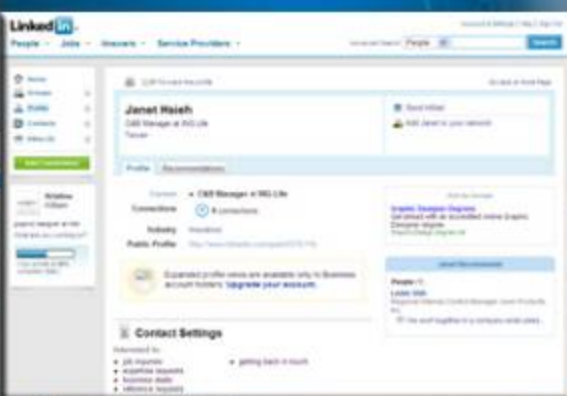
Linked in

People · Jobs · Answers · Service Providers ·

Advanced Search People Search

Home
Profile
Contacts

Janet Hsieh
C&B Manager at ING Life
Taiwan

Send InMail
Add Janet to your network

Profile Recommendations

Current C&B Manager at ING Life
Connections 4 connections
Industry Insurance
Public Profile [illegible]

Expanded profile views are available only to Business account holders. Upgrade your account.

Graphic Designer Degrees

Contact Settings

Interested In:
job inquiries
expertise requests
business deals
reference requests
getting back in touch